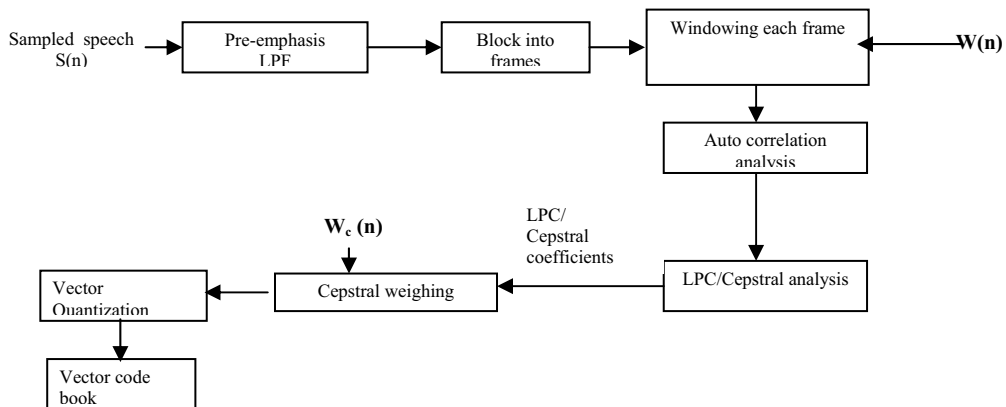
Sampled speech S(n)

Pre-emphasis LPF

Block into frames

Windowing each frame

W(n)

Auto correlation analysis

LPC/ Cepstral coefficients

$W_c$ (n)

Vector Quantization

Cepstral weighing

LPC/Cepstral analysis

Vector code book